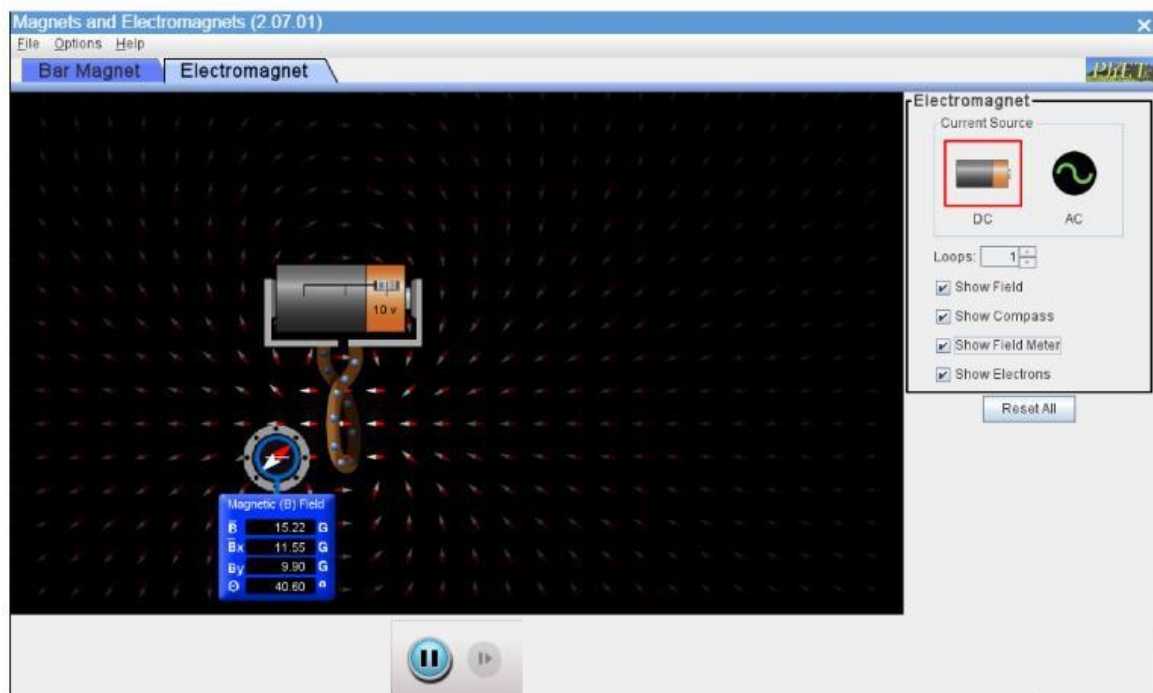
Magnets and Electromagnets (2.07.01)

File Options Help

Bar Magnet

Electromagnet

PhET

10 v

Magnetic (B) Field

| | | |
|---|---|---|
| B | 15.22 | G |
| Bx | 11.55 | G |
| By | 9.90 | G |
| θ | 40.60 | ° |

Electromagnet

Current Source

DC

AC

Loops: 1

Show Field

Show Compass

Show Field Meter

Show Electrons

Reset All